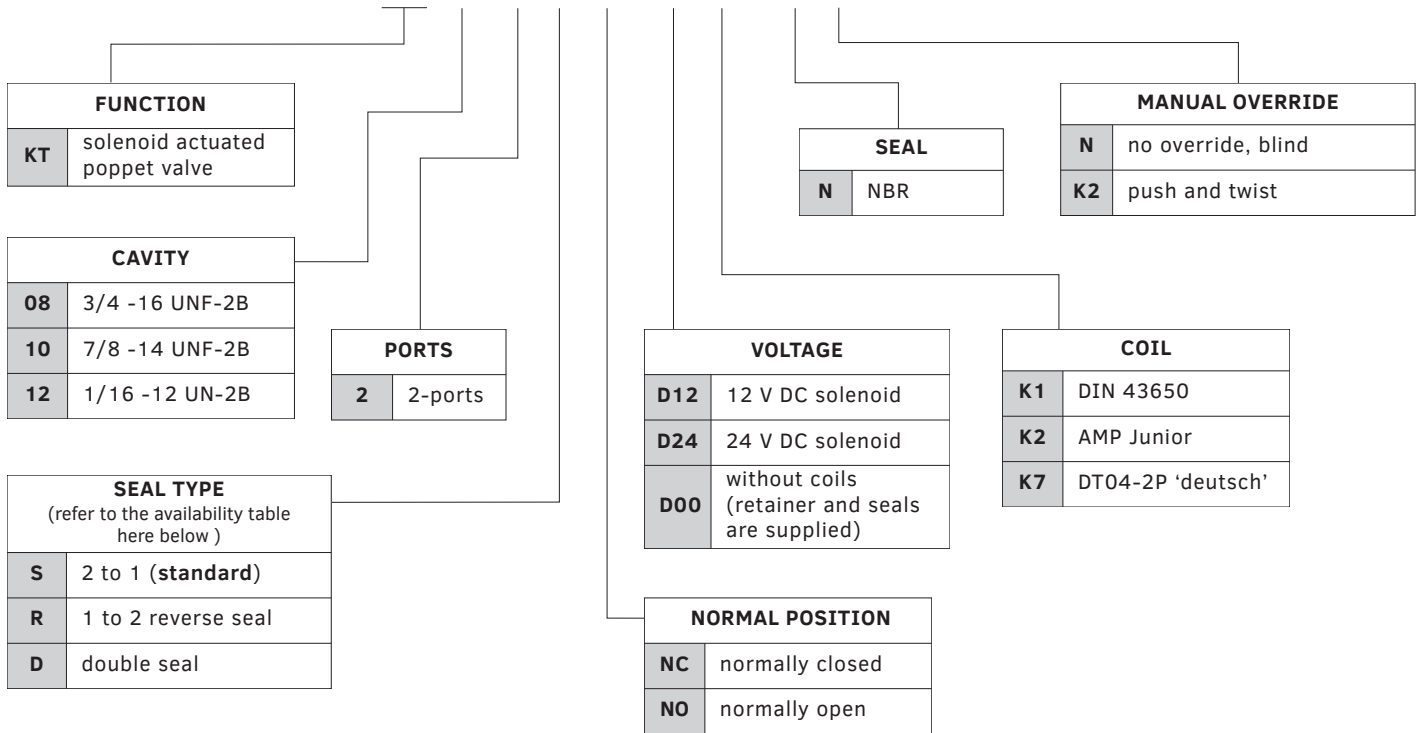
| FUNCTION | |
|---|---|
| KT | solenoid actuated poppet valve |

| SEAL | |
|---|---|
| N | NBR |

| MANUAL OVERRIDE | |
|---|---|
| N | no override, blind |
| K2 | push and twist |

| CAVITY | |
|---|---|
| 08 | 3/4 -16 UNF-2B |
| 10 | 7/8 -14 UNF-2B |
| 12 | 1/16 -12 UN-2B |

| PORTS | |
|---|---|
| 2 | 2-ports |

| VOLTAGE | |
|---|---|
| D12 | 12 V DC solenoid |
| D24 | 24 V DC solenoid |
| D00 | without coils (retainer and seals are supplied) |

| COIL | |
|---|---|
| K1 | DIN 43650 |
| K2 | AMP Junior |
| K7 | DT04-2P 'deutsch' |

| SEAL TYPE (refer to the availability table here below ) | |
|---|---|
| S | 2 to 1 (**standard**) |
| R | 1 to 2 reverse seal |
| D | double seal |

| NORMAL POSITION | |
|---|---|
| NC | normally closed |
| NO | normally open |